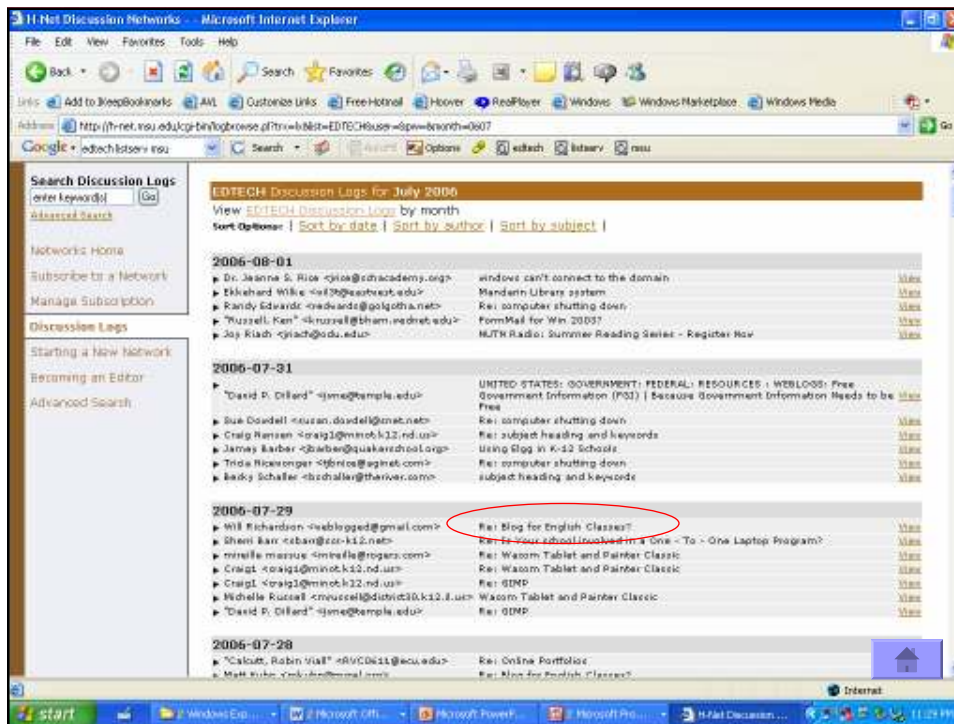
H-Net Discussion Networks - Microsoft Internet Explorer

File Edit View Favorites Tools Help

Back Search Favorites

Links Add to iKeepBookmarks AWL Customize Links Free Hotmail Hoover RealPlayer Windows Windows Marketplace Windows Media

Address http://h-net.msu.edu/cgi-bin/logbrowse.pl?trx=lx&list=EDTECH&user=&pw=&month=0607

Google edtech listserv msu Search Options edtech listserv msu

Search Discussion Logs
enter keyword(s) Go
Advanced Search

Networks Home
Subscribe to a Network
Manage Subscription
Discussion Logs
Starting a New Network
Becoming an Editor
Advanced Search

EDTECH Discussion Logs for July 2006
View EDTECH Discussion Logs by month
Sort Options: | Sort by date | Sort by author | Sort by subject |

2006-08-01

| | | |
|---|---|---|
| Dr. Jeanne S. Rice <jrice@schacademy.org> | windows can't connect to the domain | View |
| Ekkehard Wilke <wil3@eastwest.edu> | Mandarin Library system | View |
| Randy Edwards <redwards@golgotha.net> | Re: computer shutting down | View |
| "Russell, Ken" <krussell@bham.wednet.edu> | FormMail for Win 2003? | View |
| Joy Riach <jriach@odu.edu> | NUTN Radio: Summer Reading Series - Register Now | View |

2006-07-31

| | | |
|---|---|---|
| "David P. Dillard" <jsmed@temple.edu> | UNITED STATES: GOVERNMENT: FEDERAL: RESOURCES : WEBLOGS: Free Government Information (FGI) \| Because Government Information Needs to be Free | View |
| Sue Dowdell <susan.dowdell@cnet.net> | Re: computer shutting down | View |
| Craig Hansen <craig1@minot.k12.nd.us> | Re: subject heading and keywords | View |
| James Barber <jbarber@quakerschool.org> | Using Blog in K-12 Schools | View |
| Tricia Ricesonger <tfbrice@aginet.com> | Re: computer shutting down | View |
| becky Schaller <bschaller@theriver.com> | subject heading and keywords | View |

2006-07-29

| | | |
|---|---|---|
| Will Richardson <weblogged@gmail.com> | Re: Blog for English Classes? | View |
| Sheri Barr <sbarr@ccr-k12.net> | Re: Is Your school involved in a One - To - One Laptop Program? | View |
| mireille marcus <mireille@rogers.com> | Re: Wacom Tablet and Painter Classic | View |
| Craigt <craig1@minot.k12.nd.us> | Re: Wacom Tablet and Painter Classic | View |
| Craigt <craig1@minot.k12.nd.us> | Re: GIMP | View |
| Michelle Russell <mrussell@district30.k12.il.us> | Wacom Tablet and Painter Classic | View |
| "David P. Dillard" <jsmed@temple.edu> | Re: GIMP | View |

2006-07-28

| | | |
|---|---|---|
| "Calcutt, Robin Vial" <RVC0611@ecu.edu> | Re: Online Portfolios | |
| Matt Kuhn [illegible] | Re: Blog for English Classes? | |

Internet

start | 2 Windows Exp... | 2 Microsoft Off... | Microsoft PowerP... | 2 Microsoft Pro... | H-Net Discussion ... | 11:29 PM